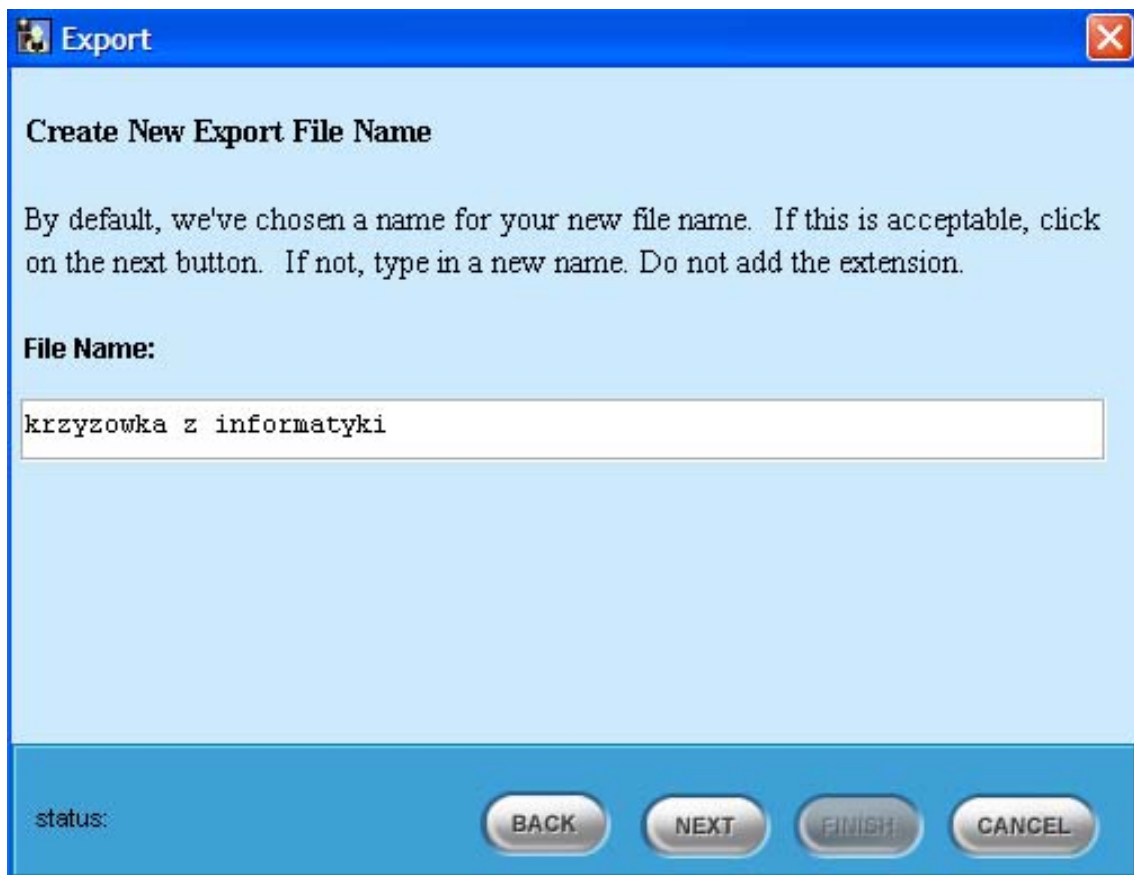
Export

Create New Export File Name

By default, we've chosen a name for your new file name. If this is acceptable, click on the next button. If not, type in a new name. Do not add the extension.

File Name:

krzyzowka z informatyki

status:

BACK NEXT FINISH CANCEL